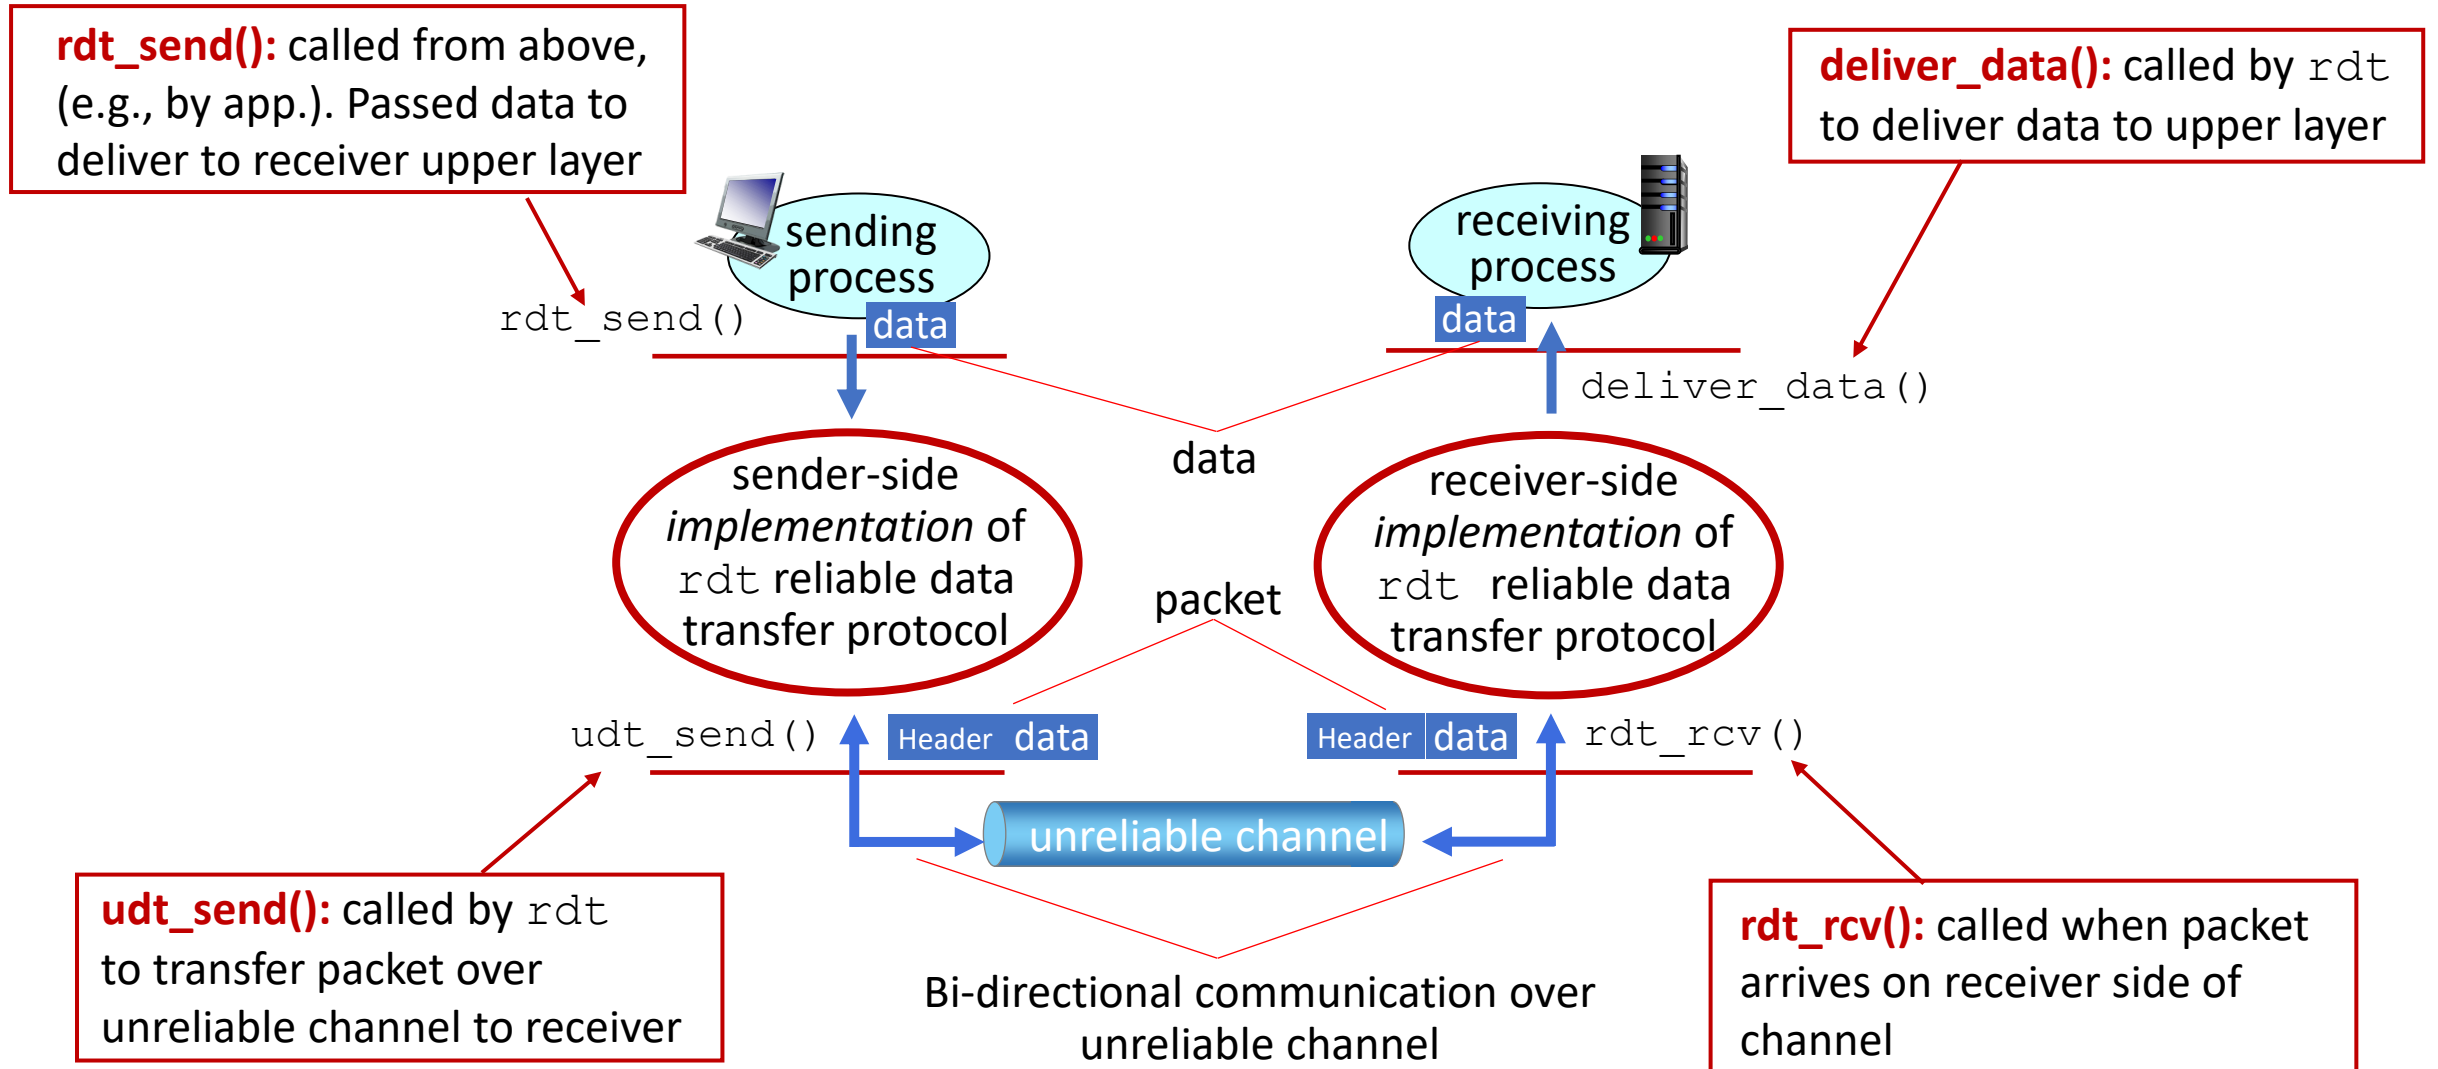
rdt_send(): called from above, (e.g., by app.). Passed data to deliver to receiver upper layer

deliver_data(): called by rdt to deliver data to upper layer

sending process

data

rdt_send()

receiving process

data

deliver_data()

data

sender-side *implementation* of rdt reliable data transfer protocol

receiver-side *implementation* of rdt reliable data transfer protocol

packet

udt_send()

Header data

Header data

rdt_rcv()

unreliable channel

udt_send(): called by rdt to transfer packet over unreliable channel to receiver

Bi-directional communication over unreliable channel

rdt_rcv(): called when packet arrives on receiver side of channel